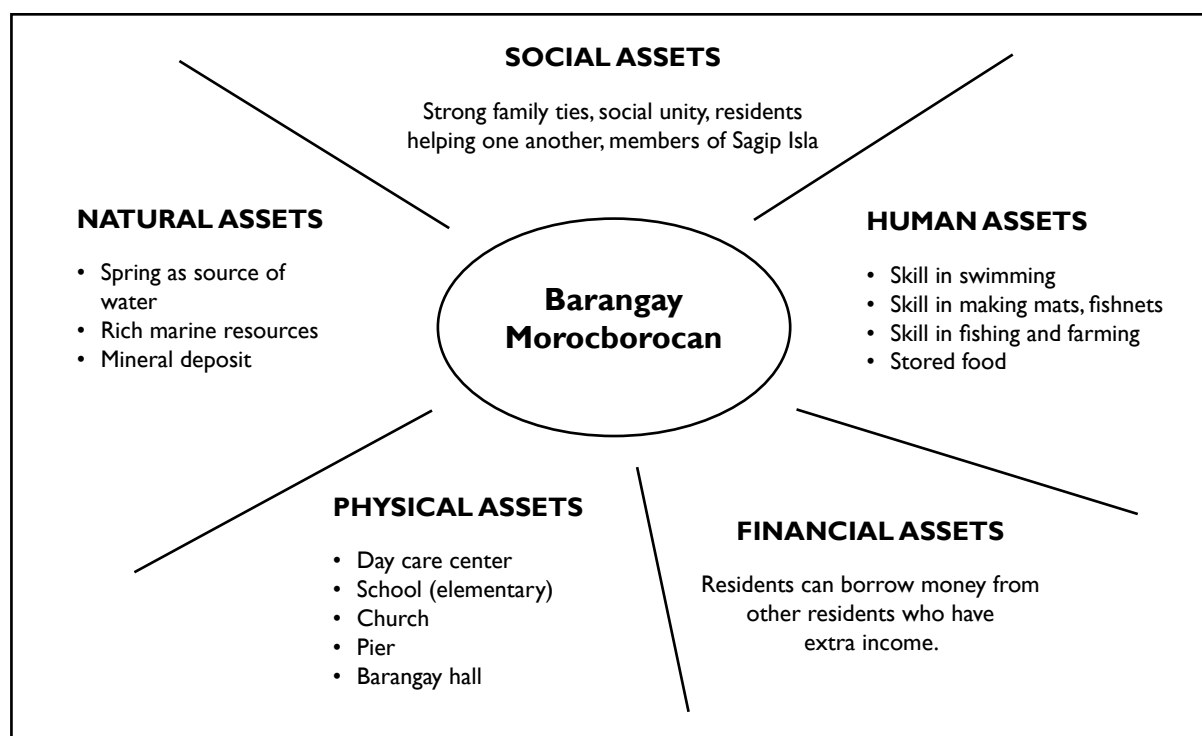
SOCIAL ASSETS

Strong family ties, social unity, residents helping one another, members of Sagip Isla

NATURAL ASSETS

- Spring as source of water
- Rich marine resources
- Mineral deposit

Barangay Morocborocan

HUMAN ASSETS

- Skill in swimming
- Skill in making mats, fishnets
- Skill in fishing and farming
- Stored food

PHYSICAL ASSETS

- Day care center
- School (elementary)
- Church
- Pier
- Barangay hall

FINANCIAL ASSETS

Residents can borrow money from other residents who have extra income.